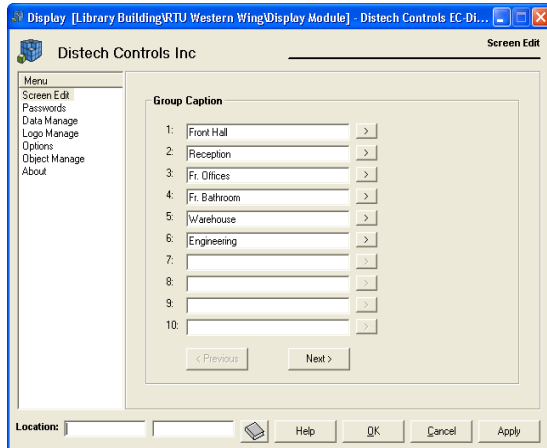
Display [Library Building\RTU Western Wing\Display Module] - Distech Controls EC-Di...

Distech Controls Inc

Screen Edit

Menu
Screen Edit
Passwords
Data Manage
Logo Manage
Options
Object Manage
About

Group Caption

1: Front Hall >
2: Reception >
3: Fr. Offices >
4: Fr. Bathroom >
5: Warehouse >
6: Engineering >
7: >
8: >
9: >
10: >

< Previous
Next >

Location:

Help
OK
Cancel
Apply